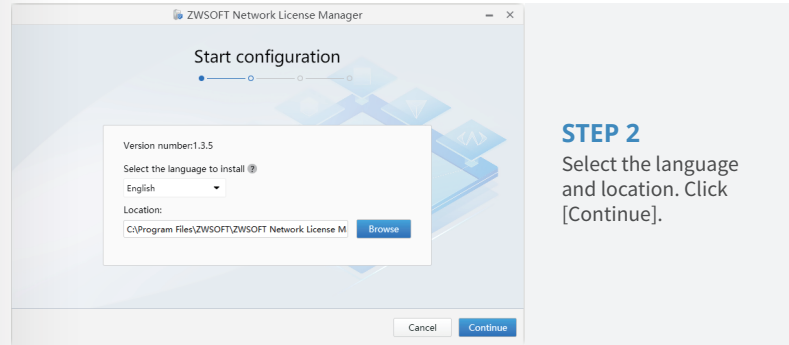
ZWSOFT Network License Manager

Start configuration

Version number:1.3.5

Select the language to install ?

English

Location:

C:\Program Files\ZWSOFT\ZWSOFT Network License M

Browse

Cancel

Continue

STEP 2

Select the language and location. Click [Continue].